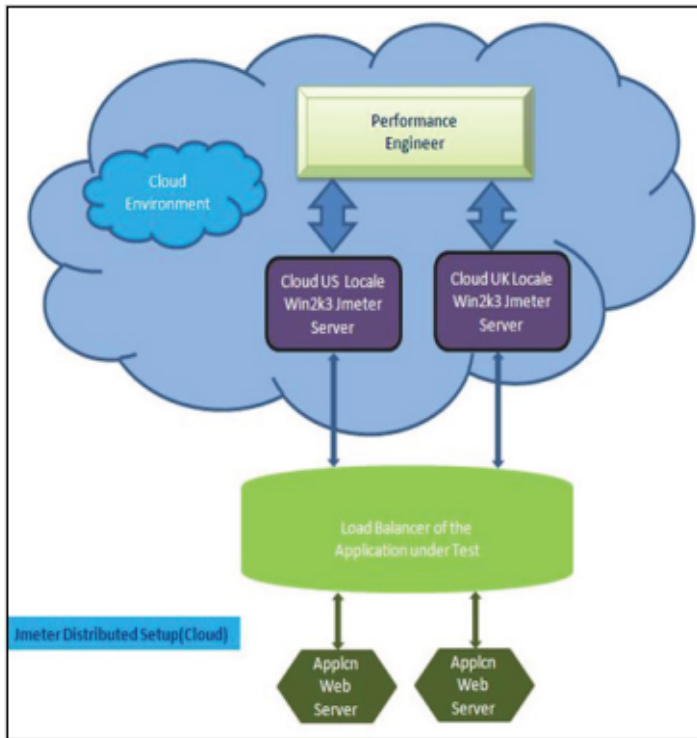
Performance Engineer

Cloud Environment

Cloud US Locale Win2k3 Jmeter Server

Cloud UK Locale Win2k3 Jmeter Server

Load Balancer of the Application under Test

Jmeter Distributed Setup(Cloud)

Applcn Web Server

Applcn Web Server